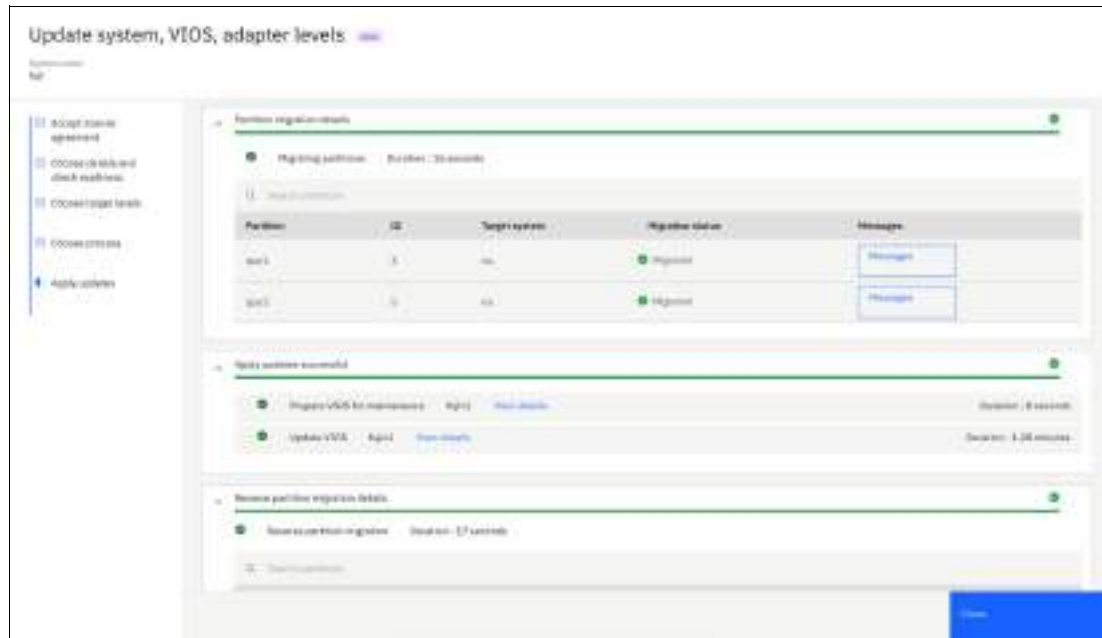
Update system, VIOS, adapter levels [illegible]

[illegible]
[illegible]

Accept license agreement

Choose details and check readiness

Choose target levels

Choose process

Apply updates

Partition migration details

Migrating partitions   Duration : 36 seconds

Search partitions

| Partition | ID | Target system | Migration status | Messages |
|---|---|---|---|---|
| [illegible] | 3 | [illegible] | Migrated | Messages |
| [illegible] | 5 | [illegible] | Migrated | Messages |

Apply updates successful

Prepare VIOS for maintenance   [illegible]   View details   Duration : 8 seconds

Update VIOS   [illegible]   View details   Duration : 3.28 minutes

Reverse partition migration details

Reverse partition migration   Duration : 17 seconds

Search partitions

Close